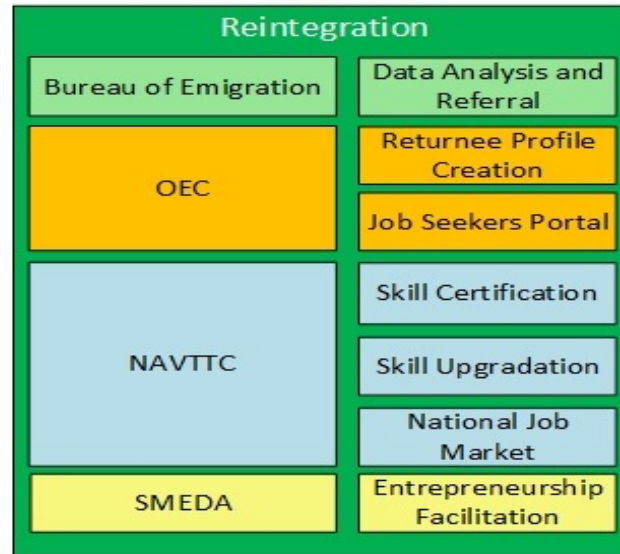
Reintegration

Bureau of Emigration

Data Analysis and Referral

OEC

Returnee Profile Creation

Job Seekers Portal

NAVTTC

Skill Certification

Skill Upgradation

National Job Market

SMEDA

Entrepreneurship Facilitation